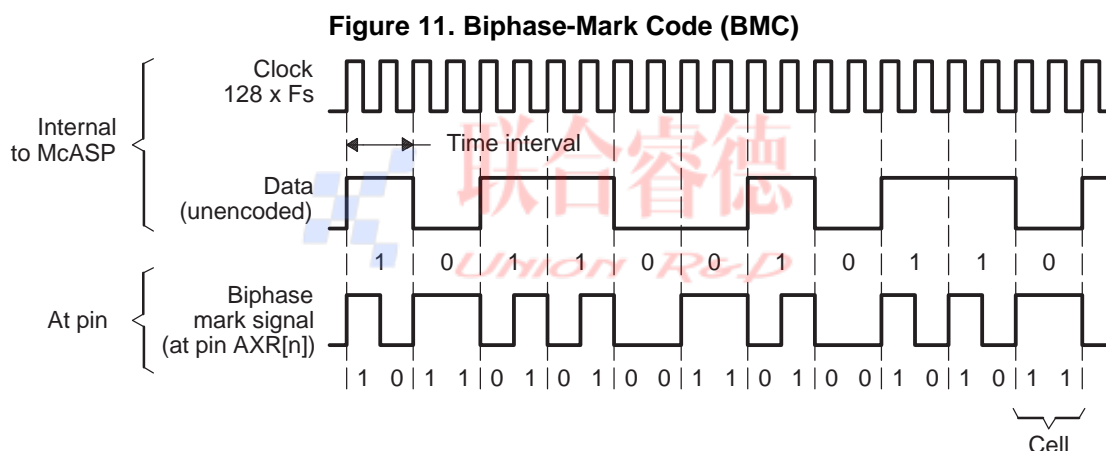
Figure 11. Biphase-Mark Code (BMC)

Clock 128 x Fs

Internal to McASP

Time interval

Data (unencoded)

1 0 1 1 0 0 1 0 0 1 1 0

联合睿德
UNION R&D

At pin

Biphase mark signal (at pin AXR[n])

1 0 1 1 0 1 0 1 0 0 1 1 0 1 0 0 1 0 1 0 1 1

Cell